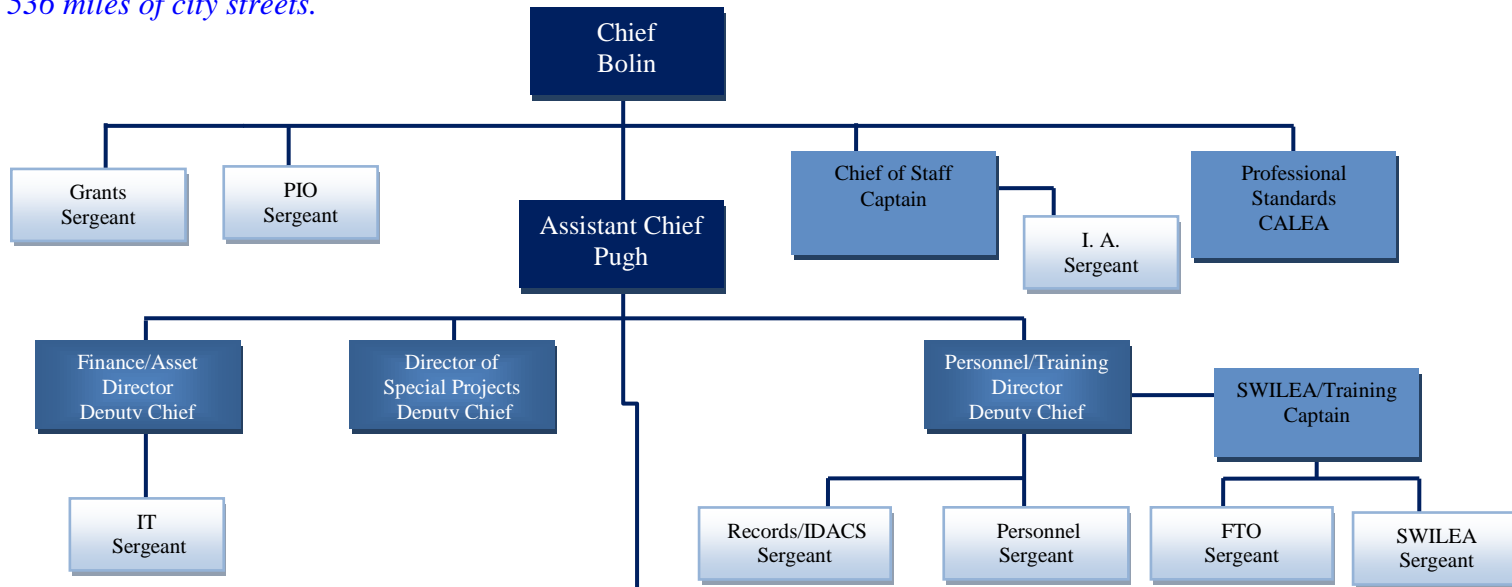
536 miles of city streets.

Chief
Bolin

Grants
Sergeant

PIO
Sergeant

Chief of Staff
Captain

I. A.
Sergeant

Professional
Standards
CALEA

Assistant Chief
Pugh

Finance/Asset
Director
Deputy Chief

IT
Sergeant

Director of
Special Projects
Deputy Chief

Personnel/Training
Director
Deputy Chief

SWILEA/Training
Captain

Records/IDACS
Sergeant

Personnel
Sergeant

FTO
Sergeant

SWILEA
Sergeant